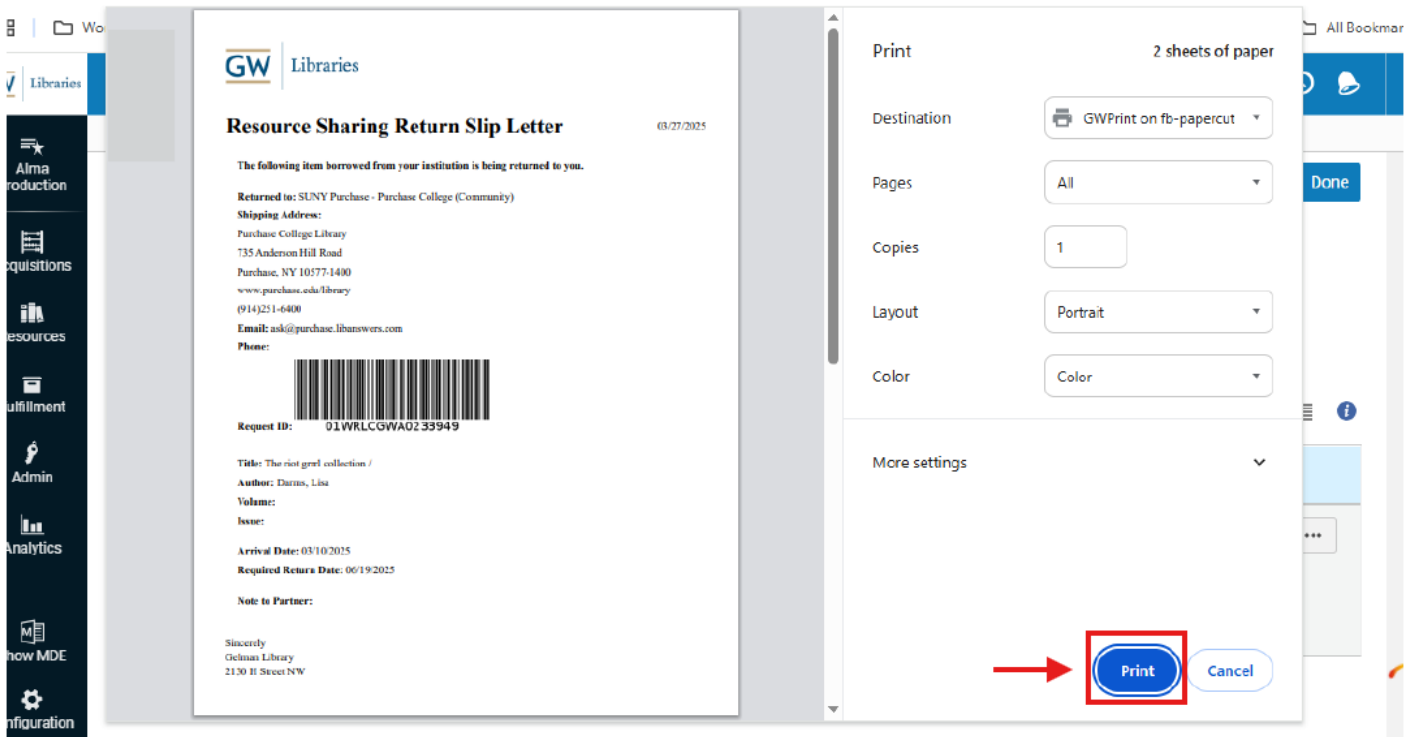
Wo

All Bookmar

GW Libraries

Alma roduction

cquisitions

esources

ulfillment

Admin

Analytics

how MDE

nfiguration

Done

GW Libraries

Resource Sharing Return Slip Letter

03/27/2025

The following item borrowed from your institution is being returned to you.

Returned to: SUNY Purchase - Purchase College (Community)
Shipping Address:
Purchase College Library
735 Anderson Hill Road
Purchase, NY 10577-1400
www.purchase.edu/library
(914)251-6400
Email: ask@purchase.libanswers.com
Phone:

Request ID: 01WRLCGWA0233949

Title: The riot grrrl collection /
Author: Darms, Lisa
Volume:
Issue:

Arrival Date: 03/10/2025
Required Return Date: 06/19/2025

Note to Partner:

Sincerely
Gelman Library
2130 H Street NW

Print

2 sheets of paper

Destination GWPrint on fb-papercut

Pages All

Copies 1

Layout Portrait

Color Color

More settings

Print

Cancel